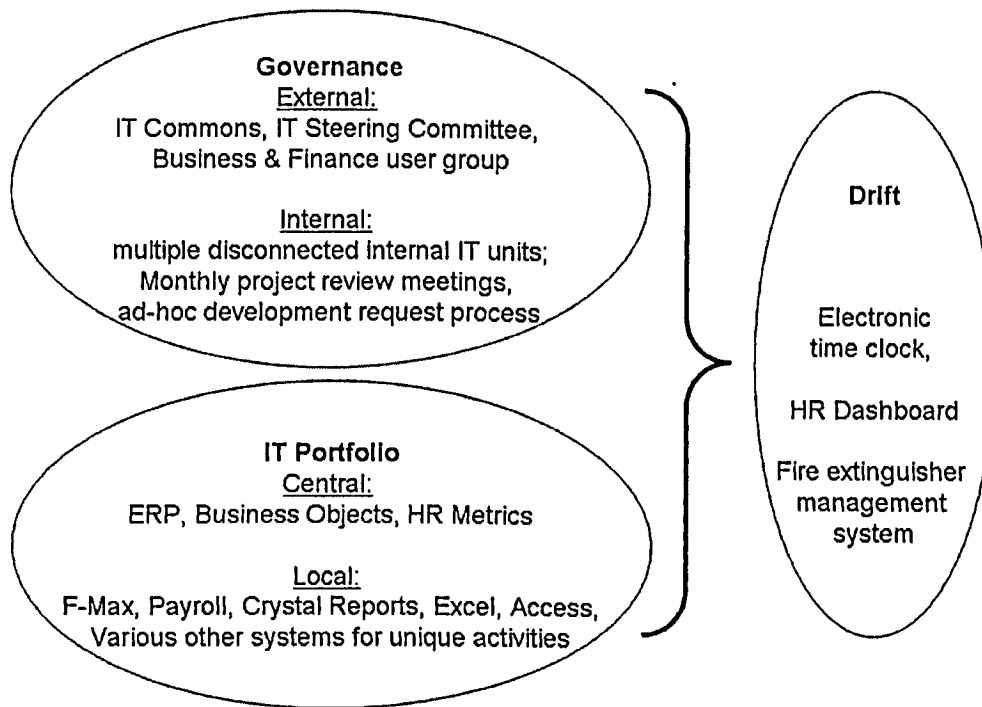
Governance
External:
IT Commons, IT Steering Committee, Business & Finance user group

Internal:
multiple disconnected internal IT units; Monthly project review meetings, ad-hoc development request process

IT Portfolio
Central:
ERP, Business Objects, HR Metrics

Local:
F-Max, Payroll, Crystal Reports, Excel, Access, Various other systems for unique activities

Drift

Electronic time clock,

HR Dashboard

Fire extinguisher management system